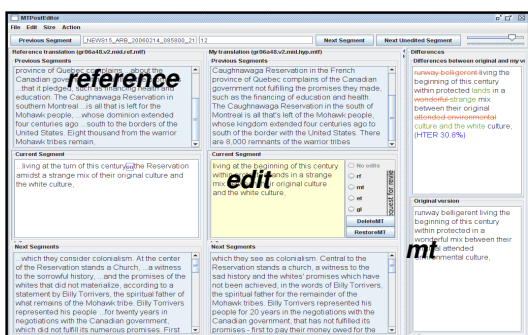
MTPostEditor

File Edit Size Action

Previous Segment | NEWS15_ARB_20060214_085800_21 12 | Next Segment | Next Unedited Segment

Reference translation (gr06a45.v2.mid.ref.mlf)

Previous Segments

province of Quebec complains ...about the Canadian gov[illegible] ...that it pledged, such as financing health and education. The Caughnawaga Reservation in southern Montreal ...is all that is left for the Mohawk people, ...whose dominion extended four centuries ago ...south to the borders of the United States. Eight thousand from the warrior Mohawk tribes remain,

reference

Current Segment

...living at the turn of this century, the Reservation amidst a strange mix of their original culture and the white culture,

Next Segments

...which they consider colonialism. At the center of the Reservation stands a Church, ...a witness to the sorrowful history, ...and the promises of the whites that did not materialize, according to a statement by Billy Torrivers, the spiritual father of what remains of the Mohawk tribe. Billy Torrivers represented his people ...for twenty years in negotiations with the Canadian government, which did not fulfill its numerous promises. First

My translation (gr06a45.v2.mt.hyp.mlf)

Previous Segments

Caughnawaga Reservation in the French province of Quebec complains of the Canadian government not fulfilling the promises they made, such as the financing of education and health. The Caughnawaga Reservation in the south of Montreal is all that's left of the Mohawk people, whose kingdom extended four centuries ago to south of the border with the United States. There are 8,000 remnants of the warrior tribes

Current Segment

living at the beginning of this century within a strange mix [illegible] original culture and the white culture,

edit

No edits
rf
mt
et
gt
DeleteMT
RestoreMT
Request for more

Next Segments

which they see as colonialism. Central to the Reservation stands a church, a witness to the sad history and the whites' promises which have not been achieved, in the words of Billy Torrivers, the spiritual father for the remainder of the Mohawk tribes. Billy Torrivers represented his people for 20 years in the negotiations with the Canadian government, that has not fulfilled its promises - first to pay their money owed for the

Differences

Differences between original and my ve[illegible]

runway belligerent living the beginning of this century within protected lands in a wonderful strange mix between their attended environmental culture and the white culture, (HTER 30.8%)

Original version

runway belligerent living the beginning of this century within protected in a wonderful mix between their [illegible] attended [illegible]nmental culture,

mt